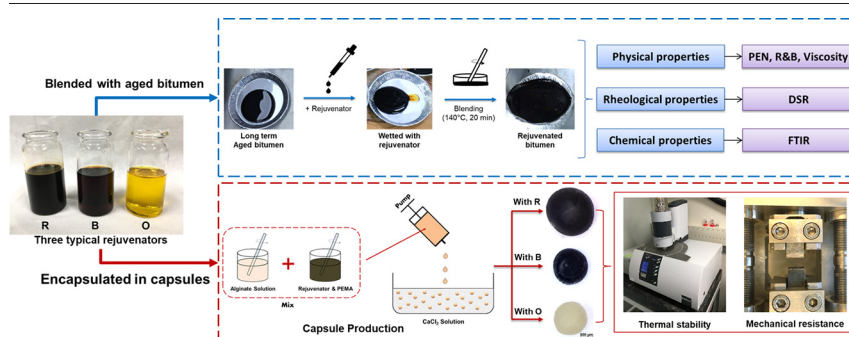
Blended with aged bitumen

Long term Aged bitumen

+ Rejuvenator

Wetted with rejuvenator

Blending (140°C, 20 min)

Rejuvenated bitumen

Physical properties

PEN, R&B, Viscosity

Rheological properties

DSR

Chemical properties

FTIR

R B O

Three typical rejuvenators

Encapsulated in capsules

Alginate Solution

+

Rejuvenator & PEMA

Mix

Pump

$CaCl_2$ Solution

Capsule Production

With R

With B

With O

Thermal stability

Mechanical resistance